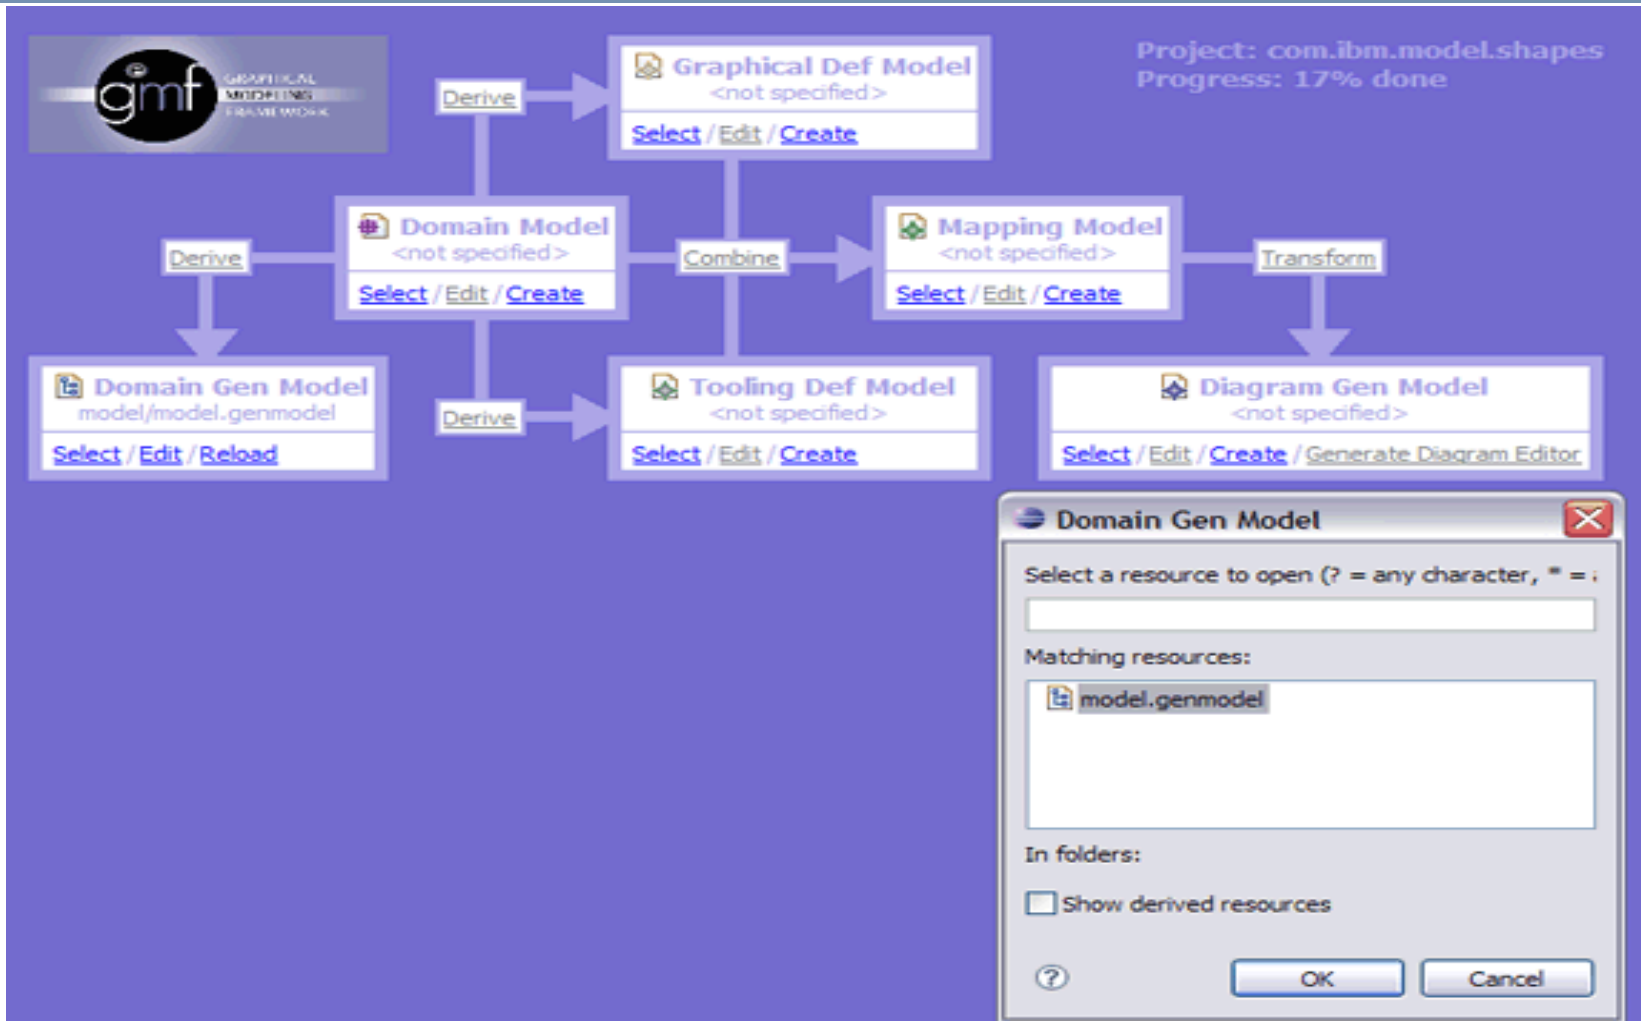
gmf GRAPHICAL MODELING FRAMEWORK

Project: com.ibm.model.shapes
Progress: 17% done

Derive

Graphical Def Model
<not specified>
Select / Edit / Create

Derive

Domain Model
<not specified>
Select / Edit / Create

Combine

Mapping Model
<not specified>
Select / Edit / Create

Transform

Domain Gen Model
model/model.genmodel
Select / Edit / Reload

Derive

Tooling Def Model
<not specified>
Select / Edit / Create

Diagram Gen Model
<not specified>
Select / Edit / Create / Generate Diagram Editor

Domain Gen Model

Select a resource to open (? = any character, * = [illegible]

Matching resources:

model.genmodel

In folders:

Show derived resources

OK

Cancel